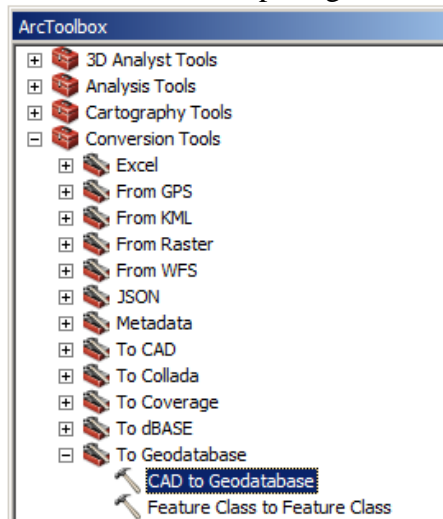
ArcToolbox
3D Analyst Tools
Analysis Tools
Cartography Tools
Conversion Tools
Excel
From GPS
From KML
From Raster
From WFS
JSON
Metadata
To CAD
To Collada
To Coverage
To dBASE
To Geodatabase
CAD to Geodatabase
Feature Class to Feature Class